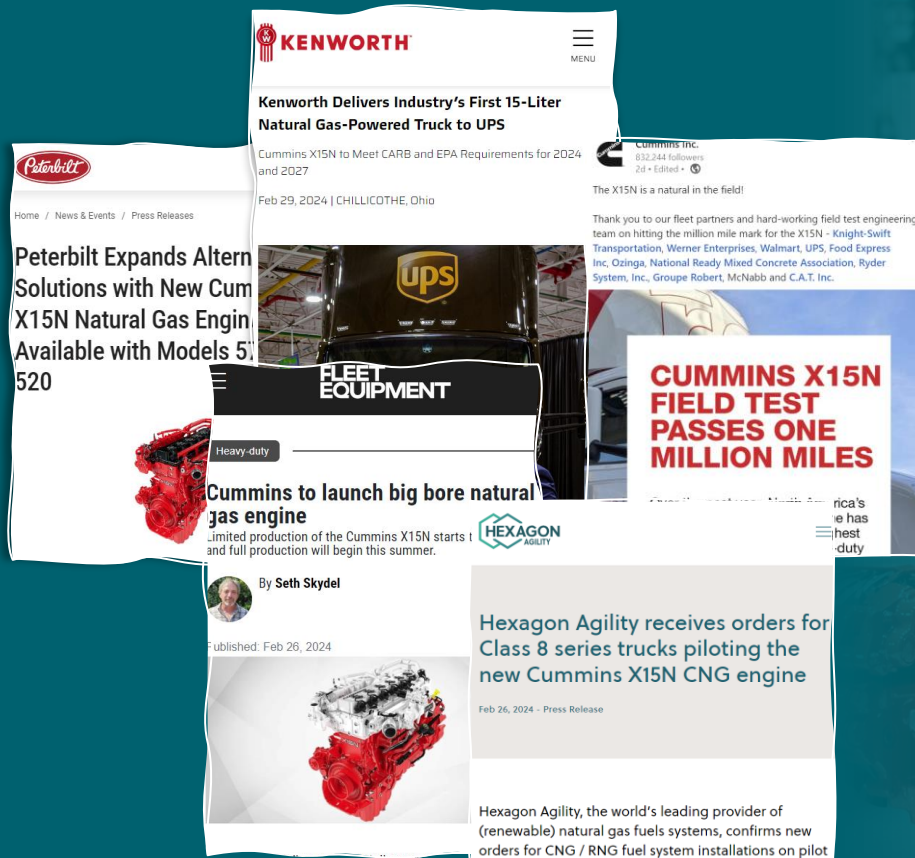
KENWORTH

MENU

Kenworth Delivers Industry's First 15-Liter Natural Gas-Powered Truck to UPS

Cummins X15N to Meet CARB and EPA Requirements for 2024 and 2027

Feb 29, 2024 | CHILLICOTHE, Ohio

UPS

Peterbilt

Home / News & Events / Press Releases

Peterbilt Expands Altern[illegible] Solutions with New Cum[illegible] X15N Natural Gas Engin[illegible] Available with Models 5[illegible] 520

Cummins Inc.
832,244 followers
2d • Edited •

The X15N is a natural in the field!

Thank you to our fleet partners and hard-working field test engineering team on hitting the million mile mark for the X15N - Knight-Swift Transportation, Werner Enterprises, Walmart, UPS, Food Express Inc, Ozinga, National Ready Mixed Concrete Association, Ryder System, Inc., Groupe Robert, McNabb and C.A.T. Inc.

CUMMINS X15N FIELD TEST PASSES ONE MILLION MILES

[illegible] North America's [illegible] has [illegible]hest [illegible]-duty

FLEET EQUIPMENT

Heavy-duty

Cummins to launch big bore natural gas engine

Limited production of the Cummins X15N starts t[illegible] and full production will begin this summer.

By Seth Skydel

Published: Feb 26, 2024

HEXAGON AGILITY

Hexagon Agility receives orders for Class 8 series trucks piloting the new Cummins X15N CNG engine

Feb 26, 2024 - Press Release

Hexagon Agility, the world's leading provider of (renewable) natural gas fuels systems, confirms new orders for CNG / RNG fuel system installations on pilot